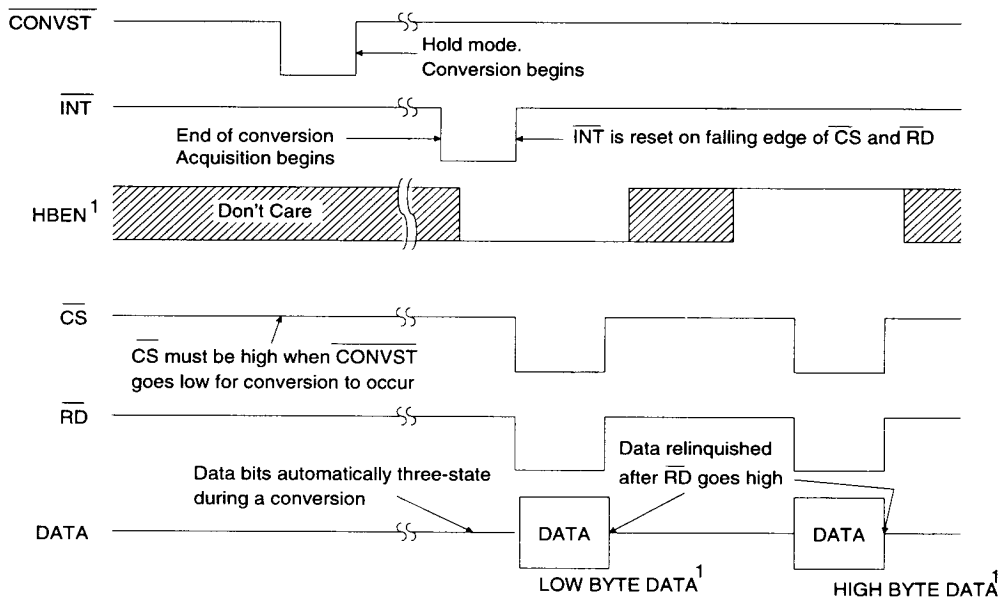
$\overline{\text{CONVST}}$

Hold mode. Conversion begins

$\overline{\text{INT}}$

End of conversion Acquisition begins

$\overline{\text{INT}}$ is reset on falling edge of $\overline{\text{CS}}$ and $\overline{\text{RD}}$

HBEN$^1$

Don't Care

$\overline{\text{CS}}$

$\overline{\text{CS}}$ must be high when $\overline{\text{CONVST}}$ goes low for conversion to occur

$\overline{\text{RD}}$

Data relinquished after $\overline{\text{RD}}$ goes high

Data bits automatically three-state during a conversion

DATA

DATA

DATA

LOW BYTE DATA$^1$

HIGH BYTE DATA$^1$